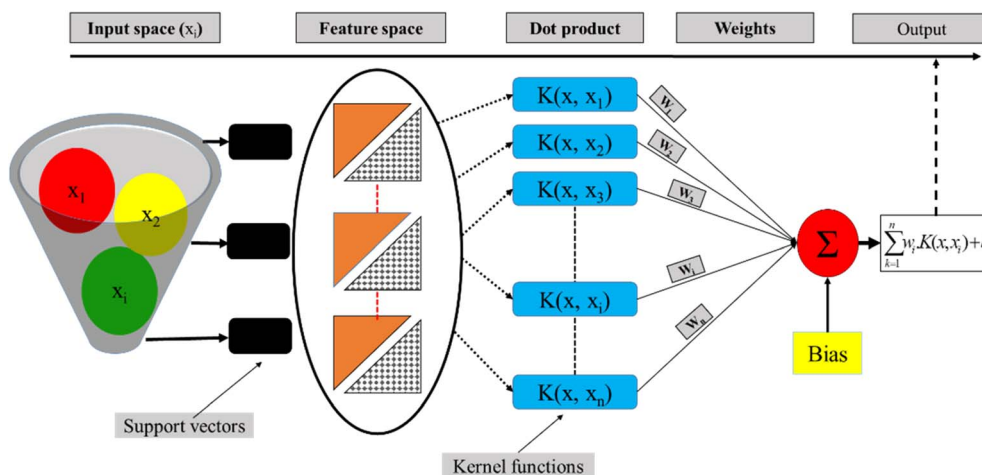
Input space ($x_i$)

Feature space

Dot product

Weights

Output

$x_1$

$x_2$

$x_i$

$K(x, x_1)$

$K(x, x_2)$

$K(x, x_3)$

$K(x, x_i)$

$K(x, x_n)$

$w_1$

$w_2$

$w_3$

$w_i$

$w_n$

$\Sigma$

$\sum_{k=1}^{n} w_i K(x, x_i) +$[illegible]

Bias

Support vectors

Kernel functions